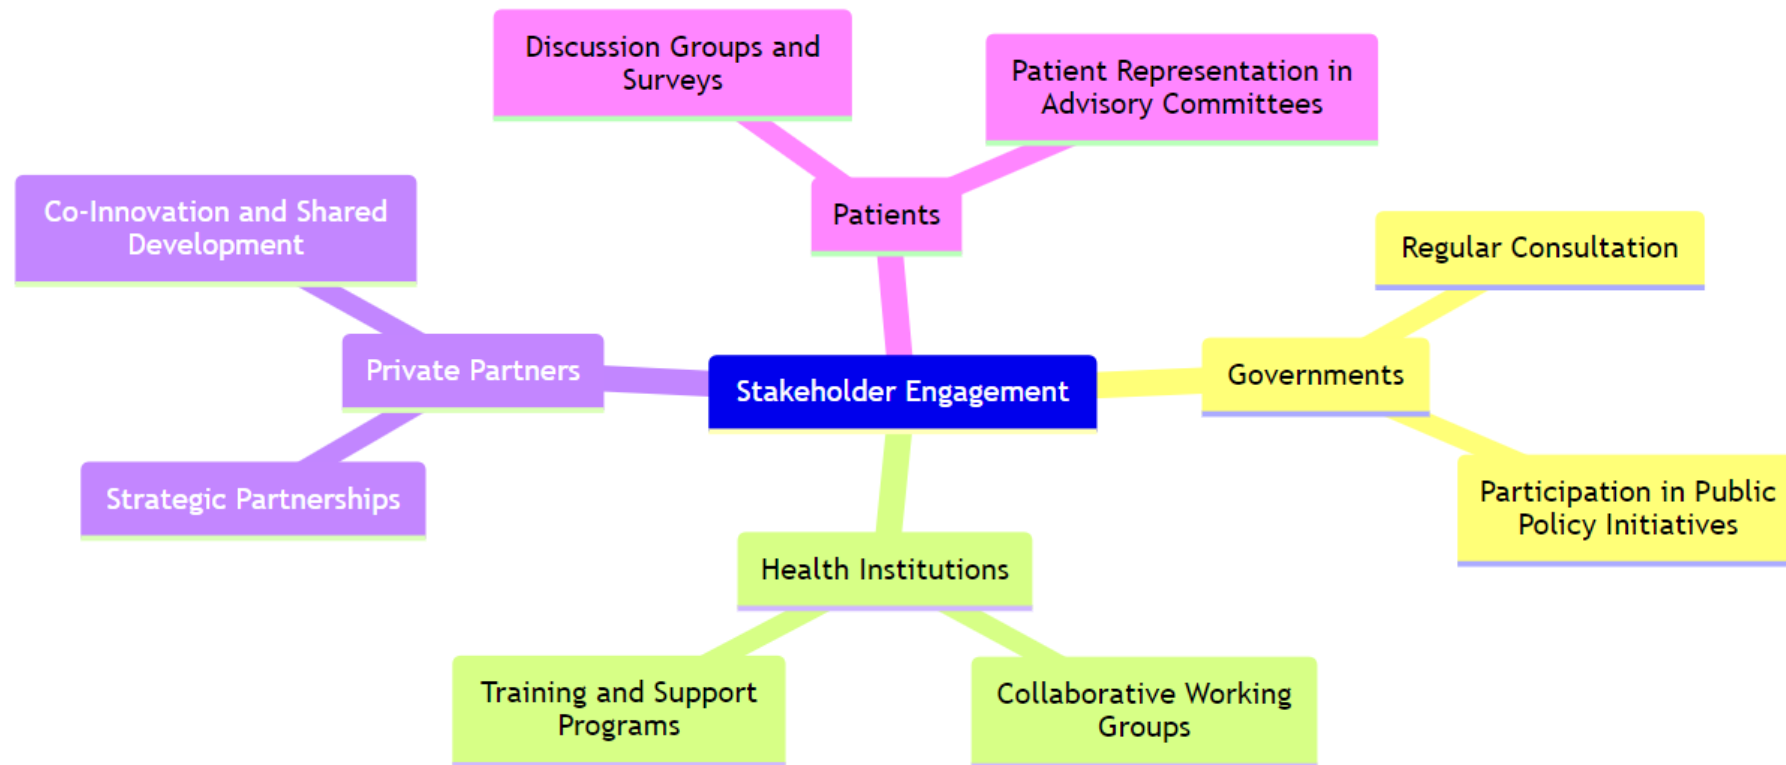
Stakeholder Engagement

Patients

Discussion Groups and Surveys

Patient Representation in Advisory Committees

Governments

Regular Consultation

Participation in Public Policy Initiatives

Health Institutions

Training and Support Programs

Collaborative Working Groups

Private Partners

Co-Innovation and Shared Development

Strategic Partnerships